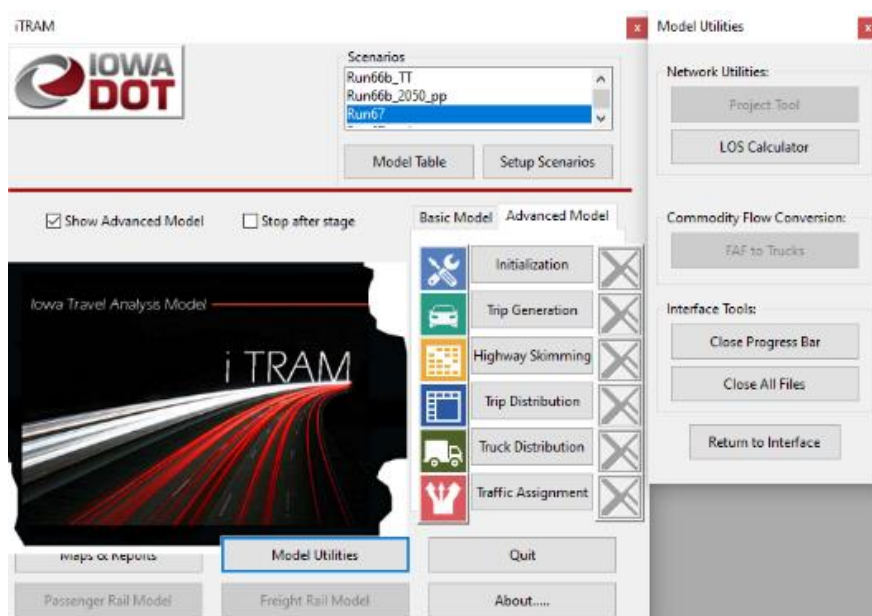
iTRAM

IOWA DOT

Scenarios
Run66b_TT
Run66b_2050_pp
Run67

Model Table
Setup Scenarios

Show Advanced Model
Stop after stage

Basic Model
Advanced Model

Iowa Travel Analysis Model

i TRAM

Initialization
Trip Generation
Highway Skimming
Trip Distribution
Truck Distribution
Traffic Assignment

Maps & Reports
Model Utilities
Quit
Passenger Rail Model
Freight Rail Model
About.....

Model Utilities

Network Utilities:
Project Tool
LOS Calculator

Commodity Flow Conversion:
FAF to Trucks

Interface Tools:
Close Progress Bar
Close All Files

Return to Interface